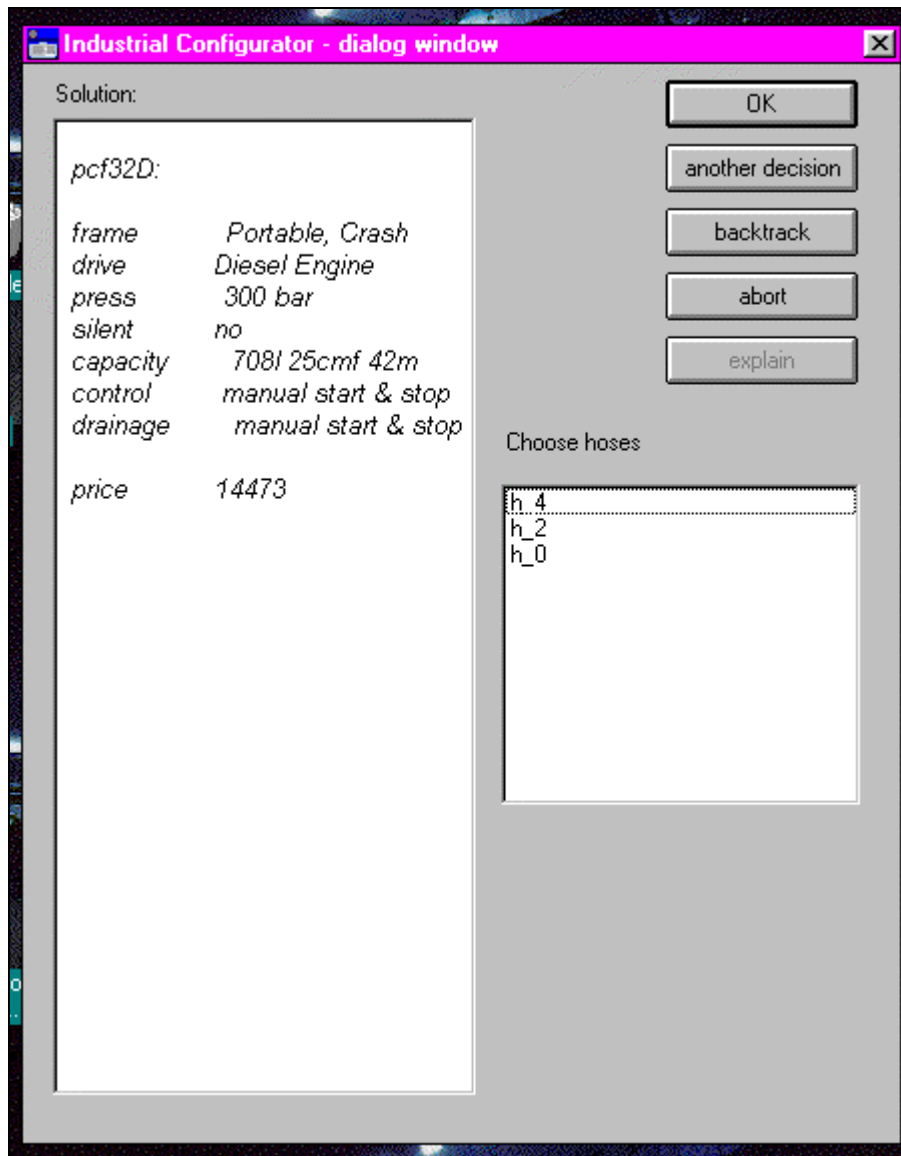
Industrial Configurator - dialog window

Solution:

pcf32D:

frame Portable, Crash
drive Diesel Engine
press 300 bar
silent no
capacity 708l 25cmf 42m
control manual start & stop
drainage manual start & stop

price 14473

OK

another decision

backtrack

abort

explain

Choose hoses

h_4
h_2
h_0